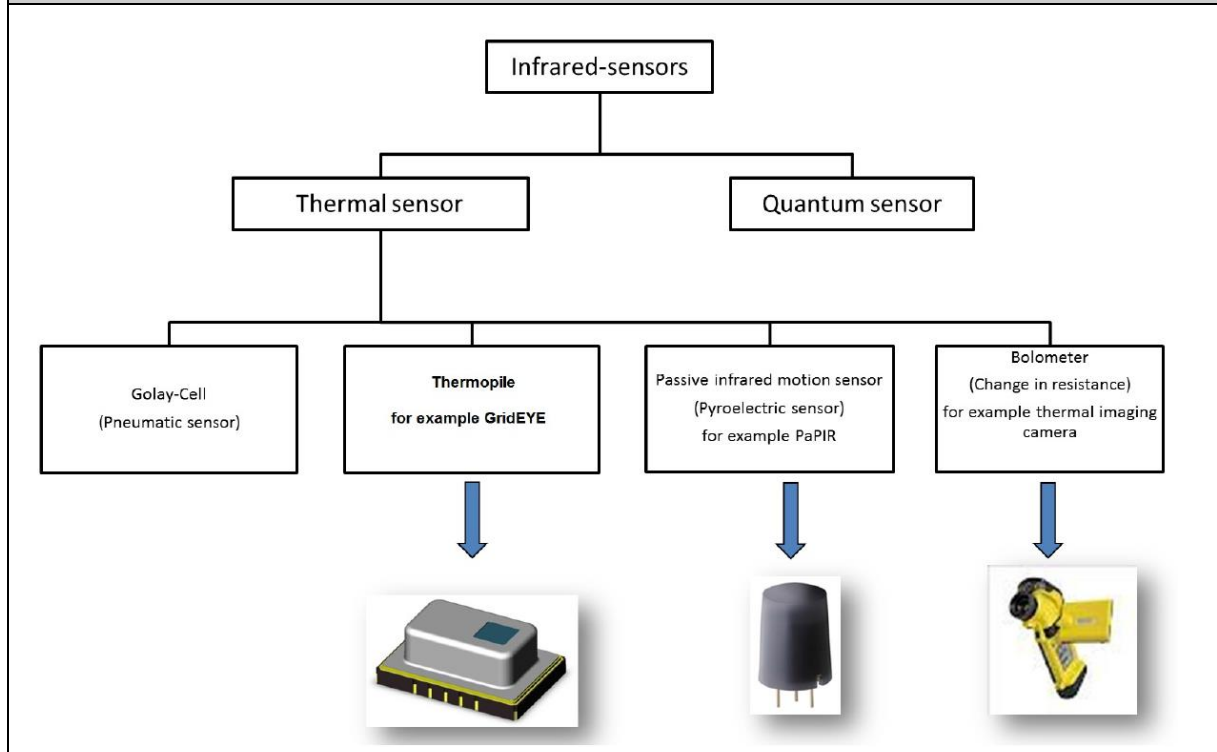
Infrared-sensors

Thermal sensor

Quantum sensor

Golay-Cell
(Pneumatic sensor)

Thermopile
for example GridEYE

Passive infrared motion sensor
(Pyroelectric sensor)
for example PaPIR

Bolometer
(Change in resistance)
for example thermal imaging camera